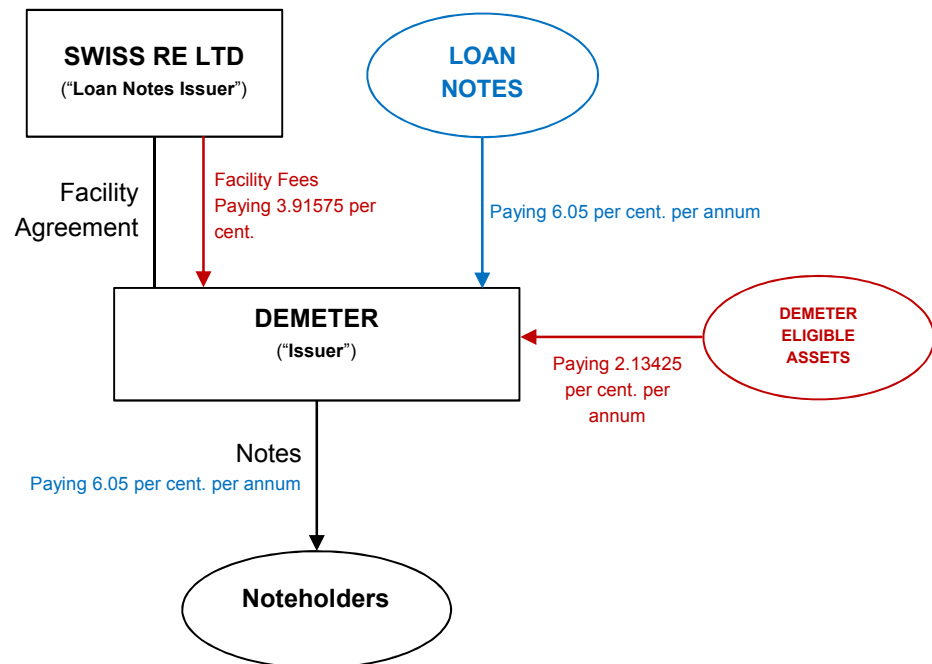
SWISS RE LTD
("Loan Notes Issuer")

LOAN NOTES

Facility Agreement

Facility Fees Paying 3.91575 per cent.

Paying 6.05 per cent. per annum

DEMETER
("Issuer")

DEMETER ELIGIBLE ASSETS

Paying 2.13425 per cent. per annum

Notes
Paying 6.05 per cent. per annum

Noteholders